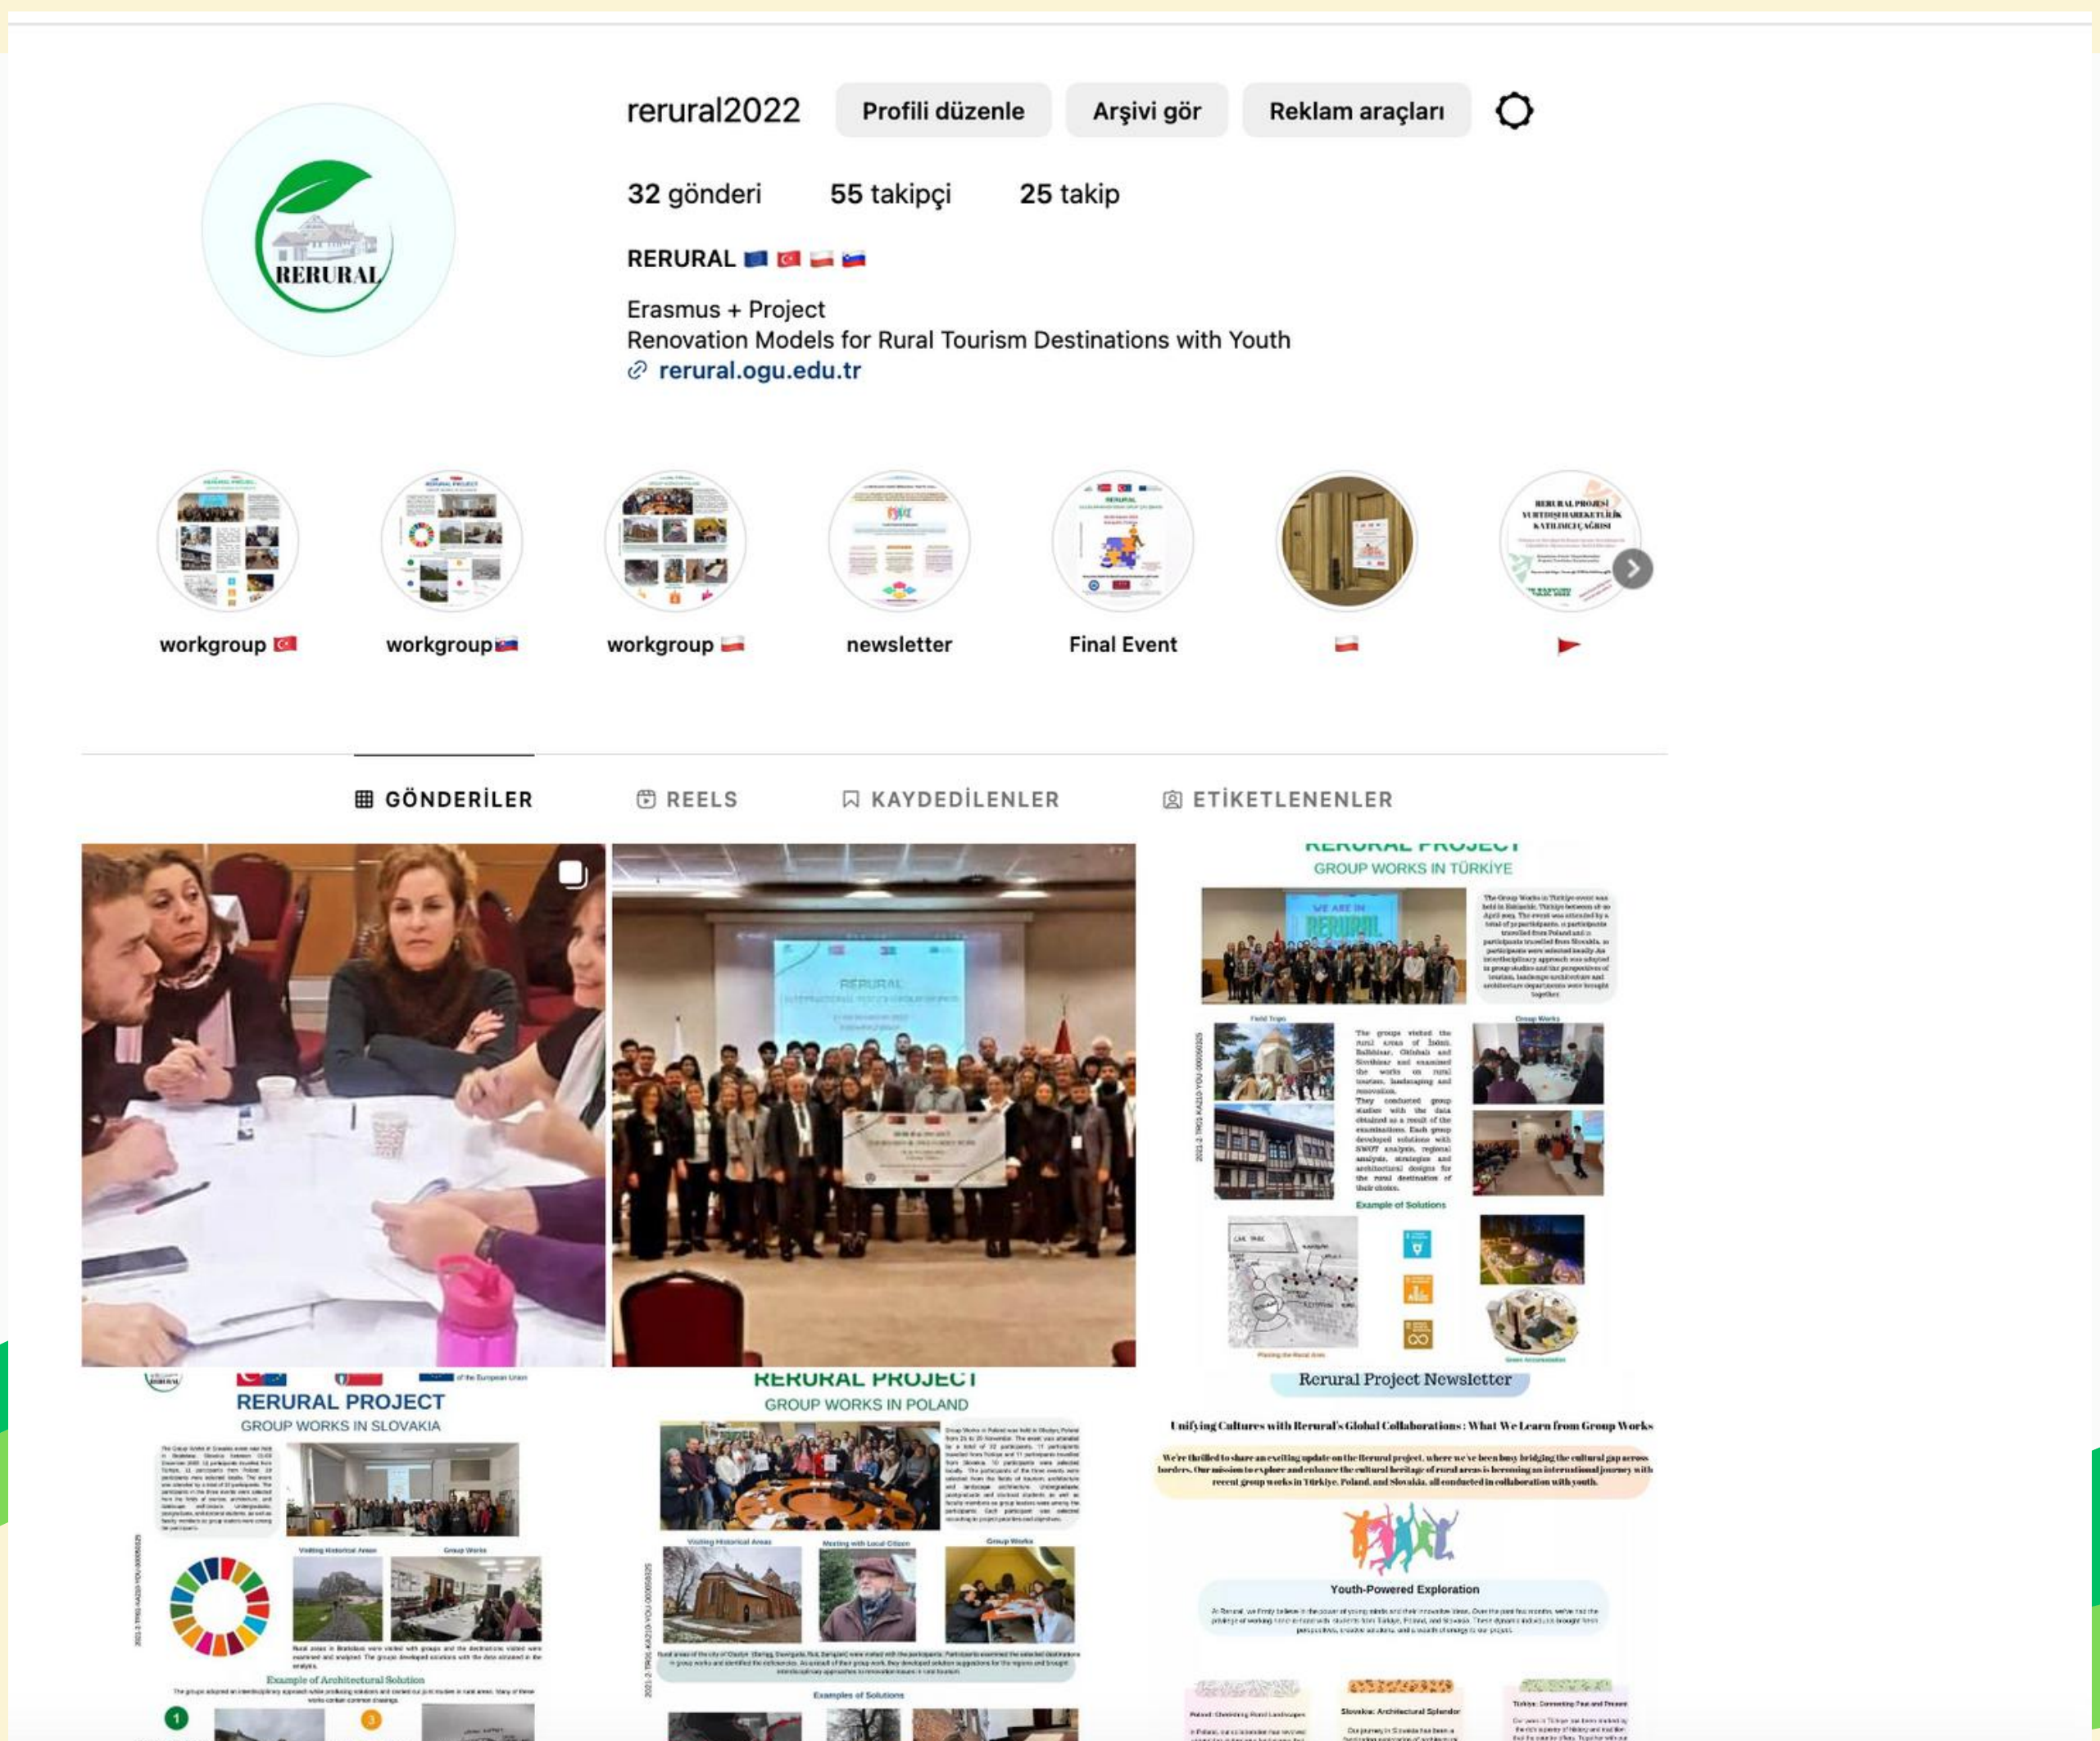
reRural2022 Profili düzenle Arşivi gör Reklam araçları

32 gönderi 55 takipçi 25 takip

RERURAL

Erasmus + Project
Renovation Models for Rural Tourism Destinations with Youth
rerural.ogu.edu.tr

RERURAL

workgroup workgroup workgroup newsletter Final Event

GÖNDERİLER REELS KAYDEDİLENLER ETİKETLENENLER

RERURAL PROJECT
GROUP WORKS IN TÜRKİYE

WE ARE IN RERURAL

Field Trips
Group Works
Example of Solutions

RERURAL PROJECT
GROUP WORKS IN SLOVAKIA

Visiting Historical Areas
Group Works
Example of Architectural Solution

RERURAL PROJECT
GROUP WORKS IN POLAND

Visiting Historical Areas
Meeting with Local Citizen
Group Works
Examples of Solutions

Rerural Project Newsletter

Unifying Cultures with Rerural's Global Collaborations: What We Learn from Group Works

We're thrilled to share an exciting update on the Rerural project, where we've been busy bridging the cultural gap across borders. Our mission to explore and enhance the cultural heritage of rural areas is becoming an international journey with recent group works in Türkiye, Poland, and Slovakia, all conducted in collaboration with youth.

Youth-Powered Exploration

Slovakia: Architectural Splendor
Türkiye: Connecting Past and Present